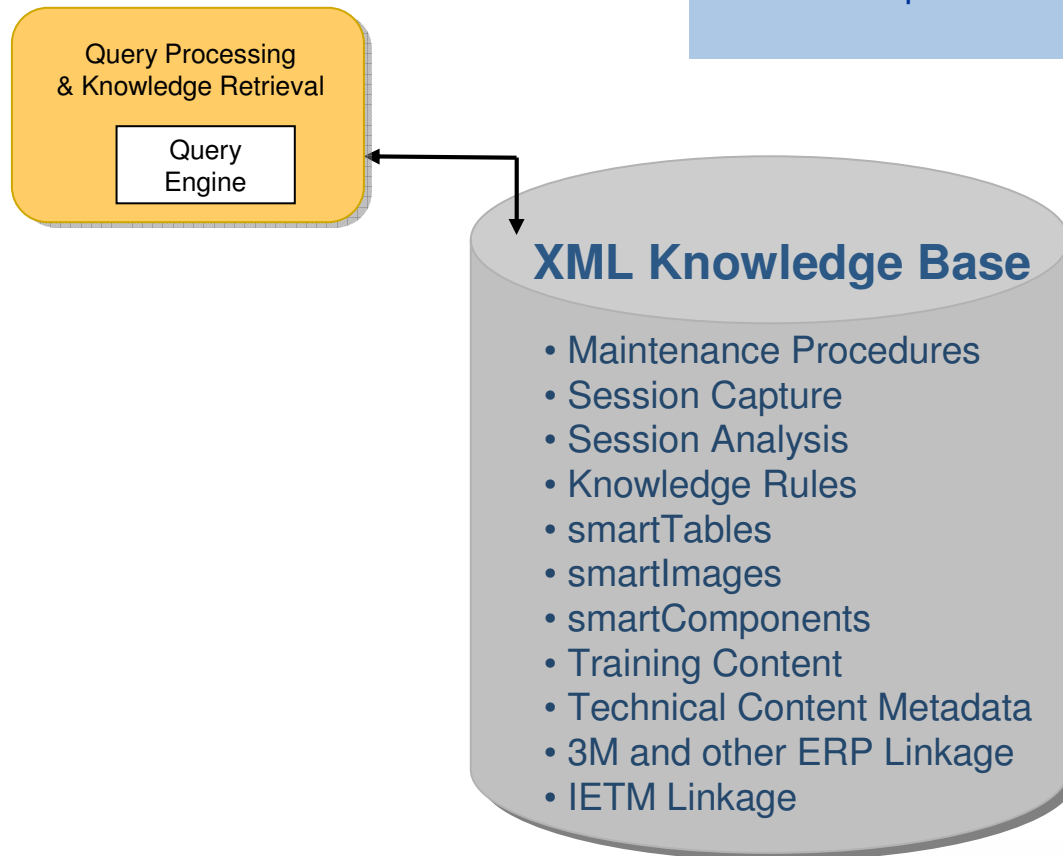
Query Processing
& Knowledge Retrieval

Query
Engine

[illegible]

XML Knowledge Base

• Maintenance Procedures
• Session Capture
• Session Analysis
• Knowledge Rules
• smartTables
• smartImages
• smartComponents
• Training Content
• Technical Content Metadata
• 3M and other ERP Linkage
• IETM Linkage